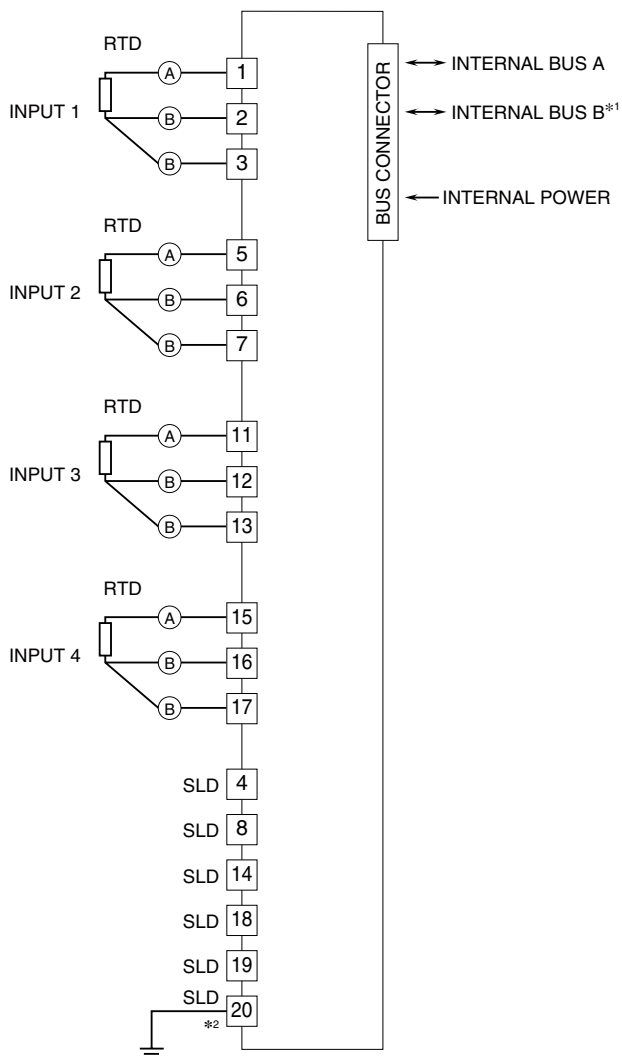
RTD
INPUT 1
A
B
B
1
2
3

RTD
INPUT 2
A
B
B
5
6
7

RTD
INPUT 3
A
B
B
11
12
13

RTD
INPUT 4
A
B
B
15
16
17

SLD 4
SLD 8
SLD 14
SLD 18
SLD 19
SLD 20
*2

BUS CONNECTOR
INTERNAL BUS A
INTERNAL BUS B$^{*1}$
INTERNAL POWER